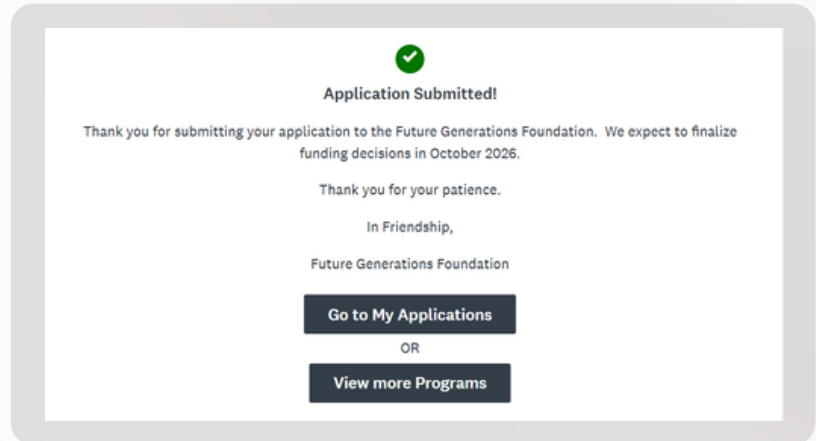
Application Submitted!

Thank you for submitting your application to the Future Generations Foundation. We expect to finalize funding decisions in October 2026.

Thank you for your patience.

In Friendship,

Future Generations Foundation

Go to My Applications

OR

View more Programs